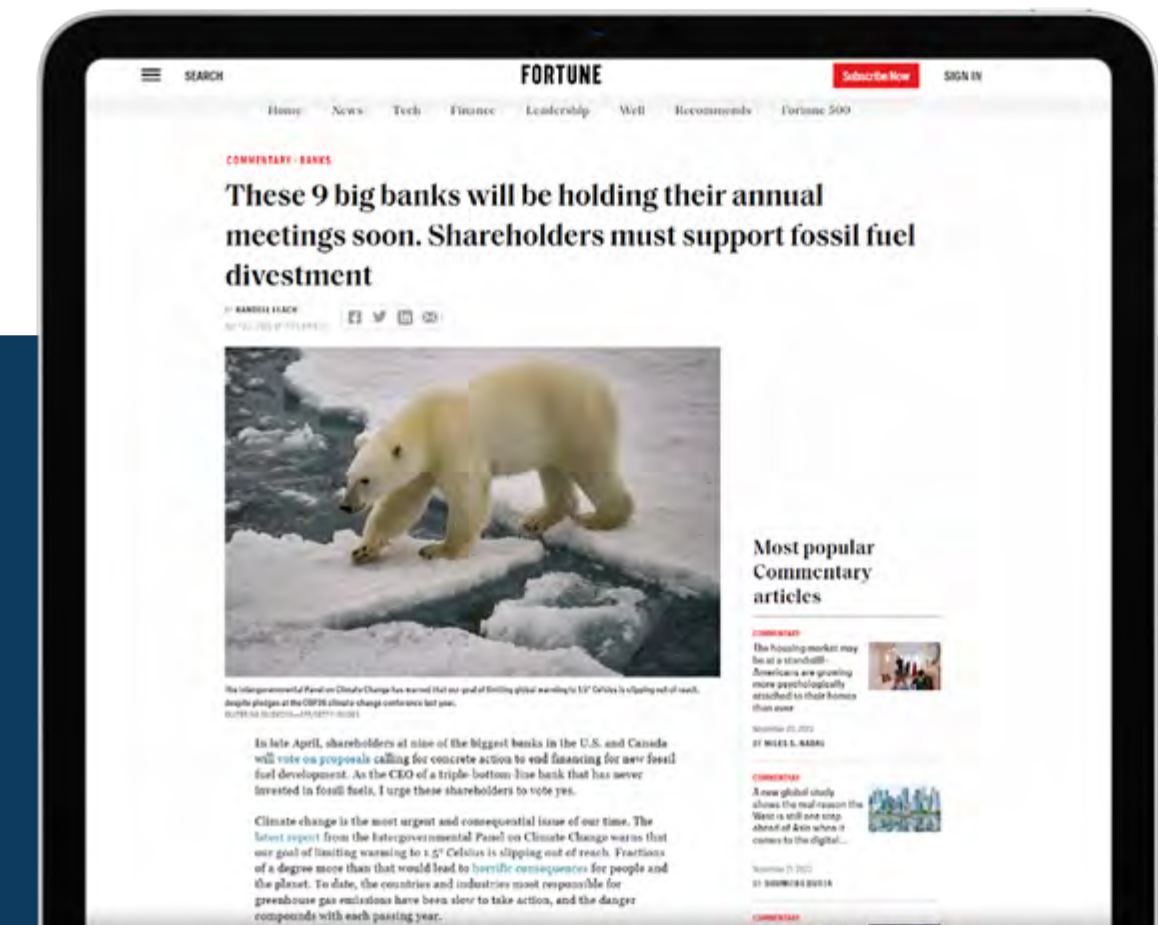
SEARCH

FORTUNE

Subscribe Now

SIGN IN

Home News Tech Finance Leadership Well Recommends Fortune 500

COMMENTARY · BANKS

These 9 big banks will be holding their annual meetings soon. Shareholders must support fossil fuel divestment

BY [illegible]

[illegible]

The Intergovernmental Panel on Climate Change has warned that our goal of limiting global warming to 1.5° Celsius is slipping out of reach, despite pledges at the COP26 climate change conference last year.

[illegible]

In late April, shareholders at nine of the biggest banks in the U.S. and Canada will vote on proposals calling for concrete action to end financing for new fossil fuel development. As the CEO of a triple-bottom-line bank that has never invested in fossil fuels, I urge these shareholders to vote yes.

Climate change is the most urgent and consequential issue of our time. The latest report from the Intergovernmental Panel on Climate Change warns that our goal of limiting warming to 1.5° Celsius is slipping out of reach. Fractions of a degree more than that would lead to horrific consequences for people and the planet. To date, the countries and industries most responsible for greenhouse gas emissions have been slow to take action, and the danger compounds with each passing year.

Most popular Commentary articles

COMMENTARY

The housing market may be at a standstill—Americans are growing more psychologically attached to their homes than ever

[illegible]

BY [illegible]

COMMENTARY

A new global study shows the real reason the West is still one step ahead of Asia when it comes to the digital...

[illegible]

BY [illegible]

COMMENTARY